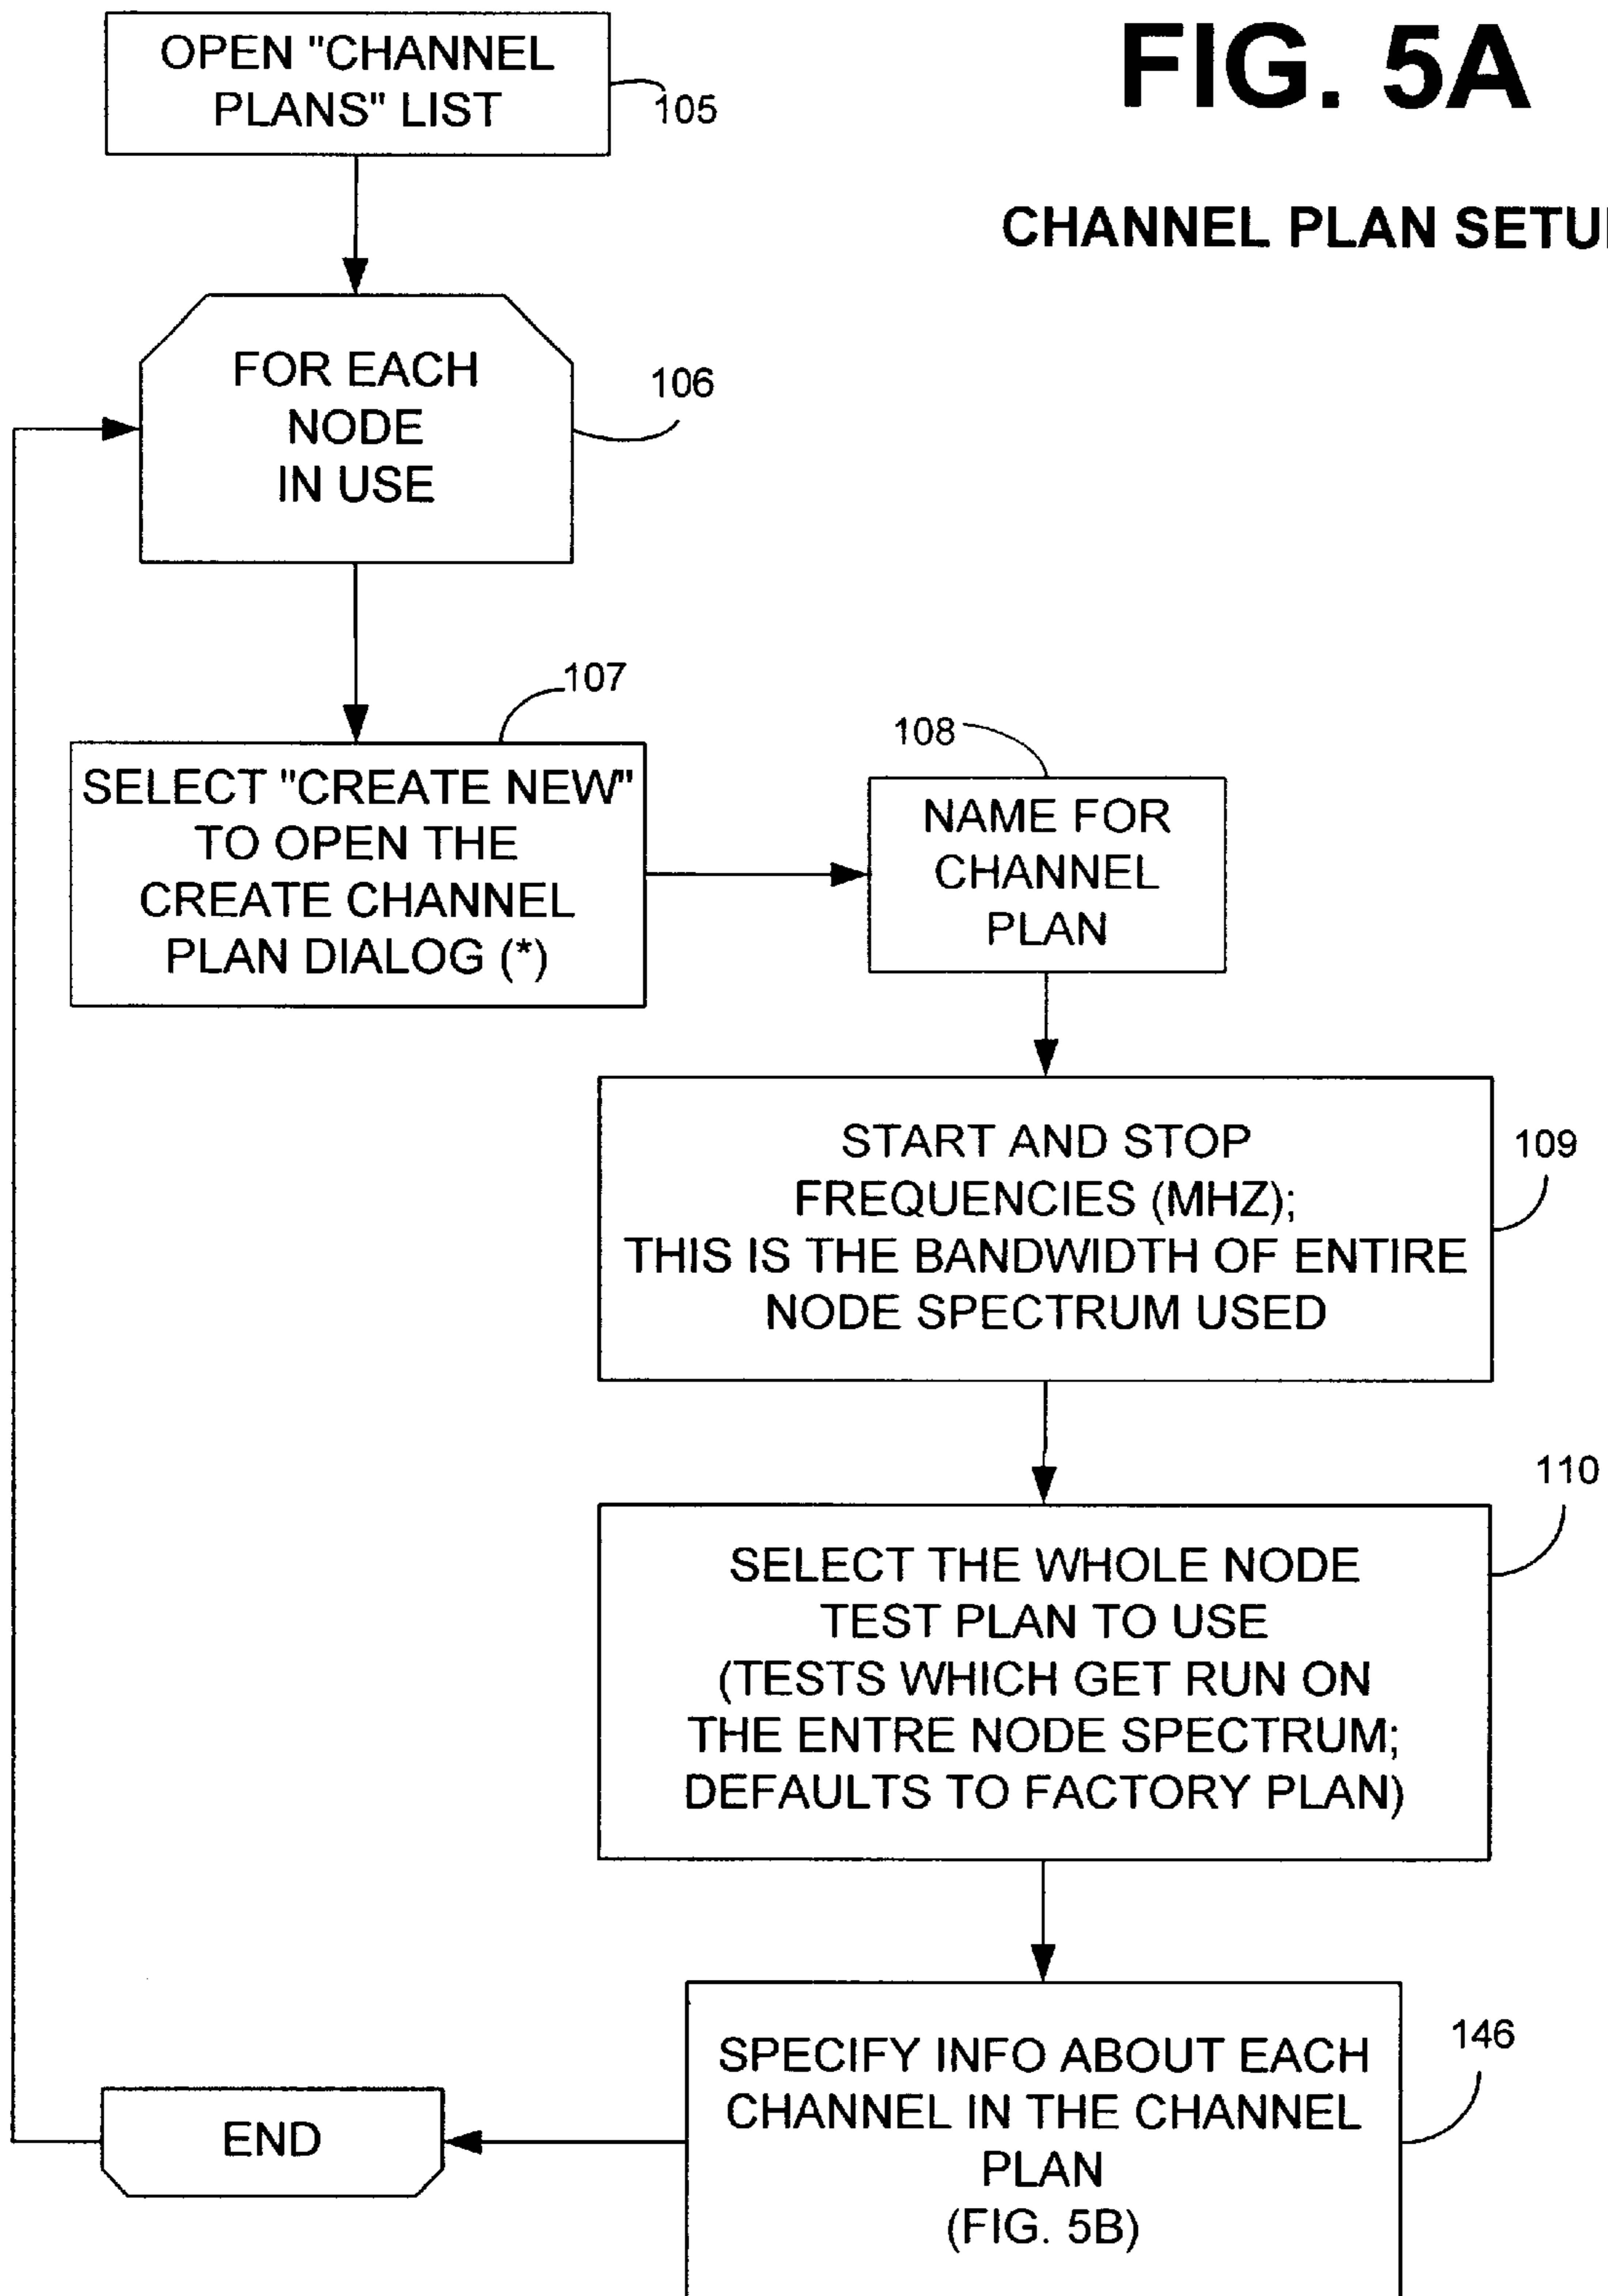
FIG. 5A

CHANNEL PLAN SETU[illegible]

OPEN "CHANNEL PLANS" LIST

105

FOR EACH NODE IN USE

106

107

SELECT "CREATE NEW" TO OPEN THE CREATE CHANNEL PLAN DIALOG (*)

108

NAME FOR CHANNEL PLAN

START AND STOP FREQUENCIES (MHZ); THIS IS THE BANDWIDTH OF ENTIRE NODE SPECTRUM USED

109

110

SELECT THE WHOLE NODE TEST PLAN TO USE (TESTS WHICH GET RUN ON THE ENTRE NODE SPECTRUM; DEFAULTS TO FACTORY PLAN)

END

SPECIFY INFO ABOUT EACH CHANNEL IN THE CHANNEL PLAN (FIG. 5B)

146